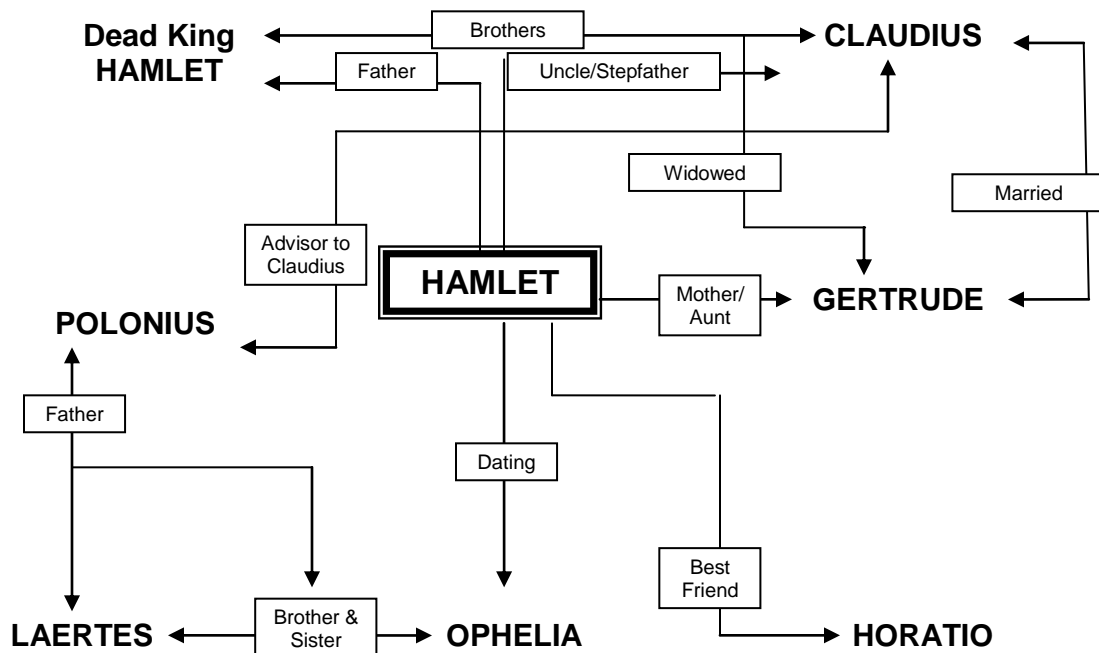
Dead King HAMLET

Brothers

CLAUDIUS

Father

Uncle/Stepfather

Widowed

Married

Advisor to Claudius

HAMLET

Mother/ Aunt

GERTRUDE

POLONIUS

Father

Dating

Best Friend

Brother & Sister

LAERTES

OPHELIA

HORATIO